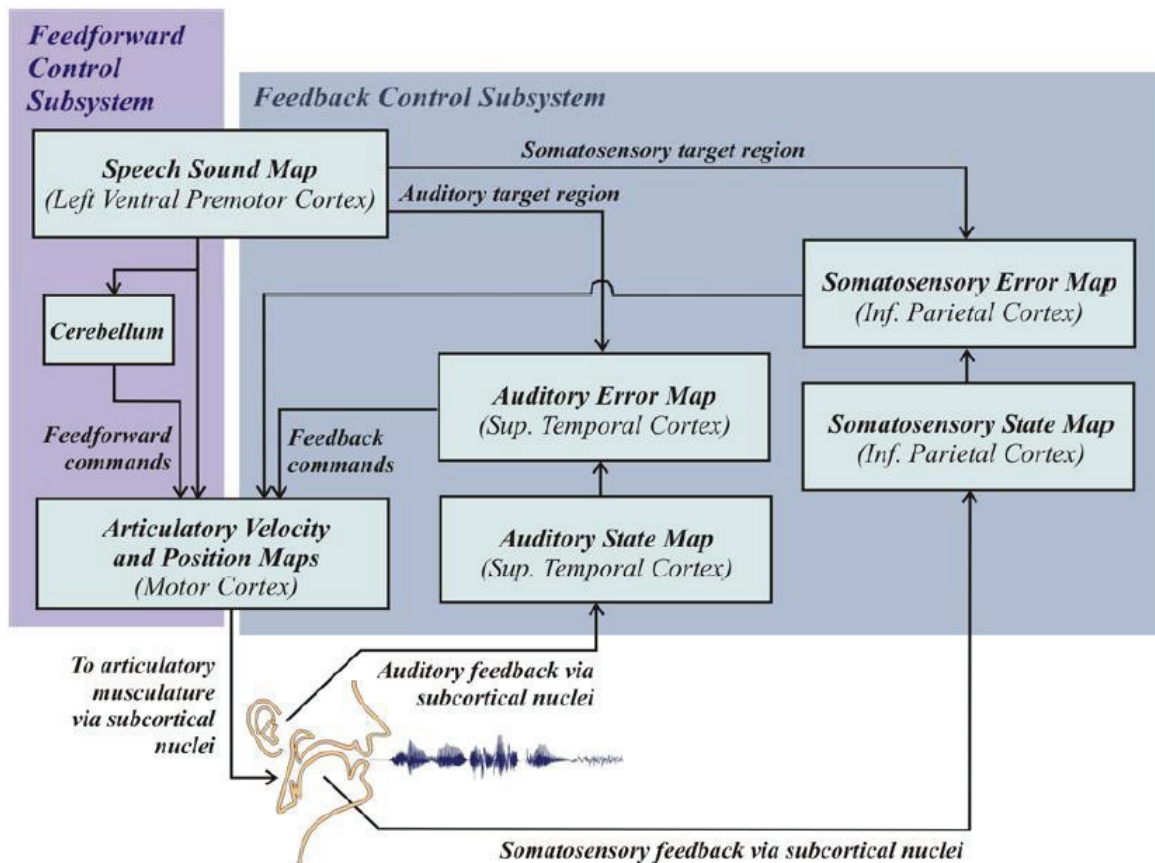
Feedforward Control Subsystem

Feedback Control Subsystem

Speech Sound Map
(Left Ventral Premotor Cortex)

Somatosensory target region

Auditory target region

Somatosensory Error Map
(Inf. Parietal Cortex)

Cerebellum

Auditory Error Map
(Sup. Temporal Cortex)

Somatosensory State Map
(Inf. Parietal Cortex)

Feedforward commands

Feedback commands

Articulatory Velocity and Position Maps
(Motor Cortex)

Auditory State Map
(Sup. Temporal Cortex)

To articulatory musculature via subcortical nuclei

Auditory feedback via subcortical nuclei

Somatosensory feedback via subcortical nuclei